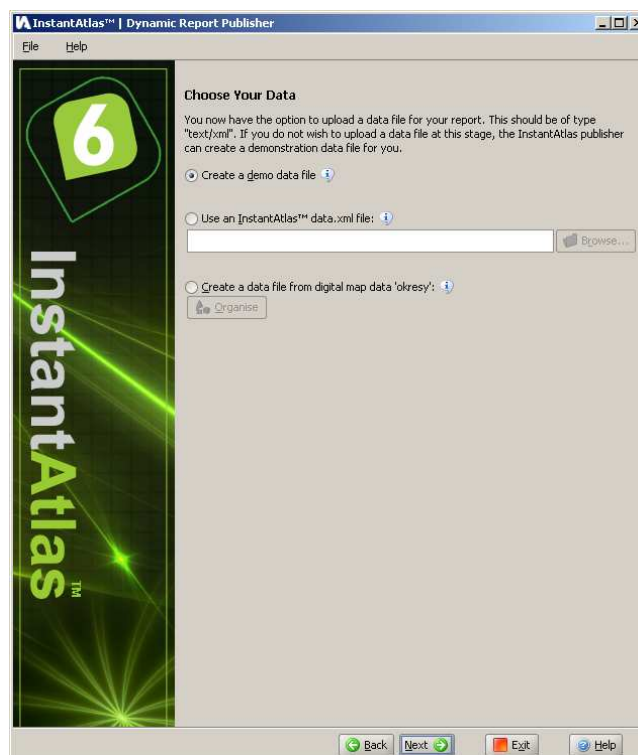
InstantAtlas™ | Dynamic Report Publisher

File Help

6

InstantAtlas™

Choose Your Data

You now have the option to upload a data file for your report. This should be of type "text/xml". If you do not wish to upload a data file at this stage, the InstantAtlas publisher can create a demonstration data file for you.

Create a demo data file

Use an InstantAtlas™ data.xml file:

Browse...

Create a data file from digital map data 'okresy':

Organise

Back Next Exit Help